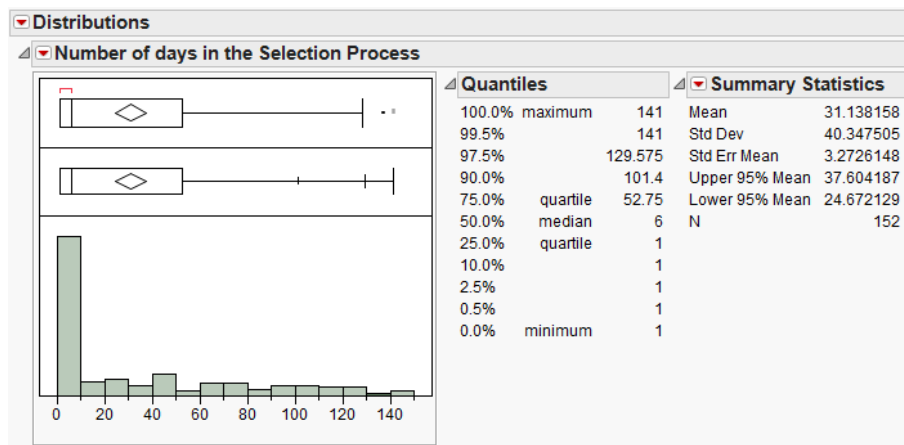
Distributions

Number of days in the Selection Process

0 20 40 60 80 100 120 140

Quantiles

| | | |
|---|---|---|
| 100.0% | maximum | 141 |
| 99.5% | | 141 |
| 97.5% | | 129.575 |
| 90.0% | | 101.4 |
| 75.0% | quartile | 52.75 |
| 50.0% | median | 6 |
| 25.0% | quartile | 1 |
| 10.0% | | 1 |
| 2.5% | | 1 |
| 0.5% | | 1 |
| 0.0% | minimum | 1 |

Summary Statistics

| | |
|---|---|
| Mean | 31.138158 |
| Std Dev | 40.347505 |
| Std Err Mean | 3.2726148 |
| Upper 95% Mean | 37.604187 |
| Lower 95% Mean | 24.672129 |
| N | 152 |